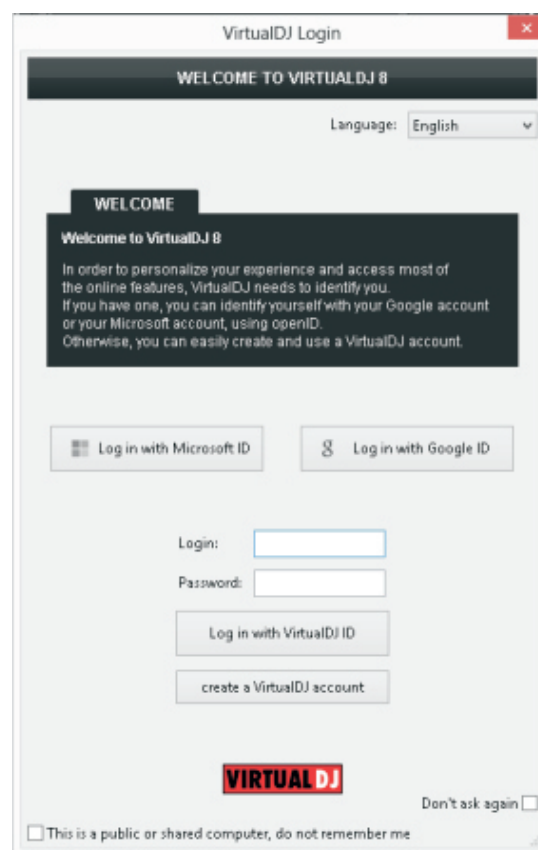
VirtualDJ Login

WELCOME TO VIRTUALDJ 8

Language: English

WELCOME

Welcome to VirtualDJ 8

In order to personalize your experience and access most of the online features, VirtualDJ needs to identify you.
If you have one, you can identify yourself with your Google account or your Microsoft account, using openID.
Otherwise, you can easily create and use a VirtualDJ account.

Log in with Microsoft ID

g Log in with Google ID

Login:

Password:

Log in with VirtualDJ ID

create a VirtualDJ account

VIRTUALDJ

Don't ask again

This is a public or shared computer, do not remember me